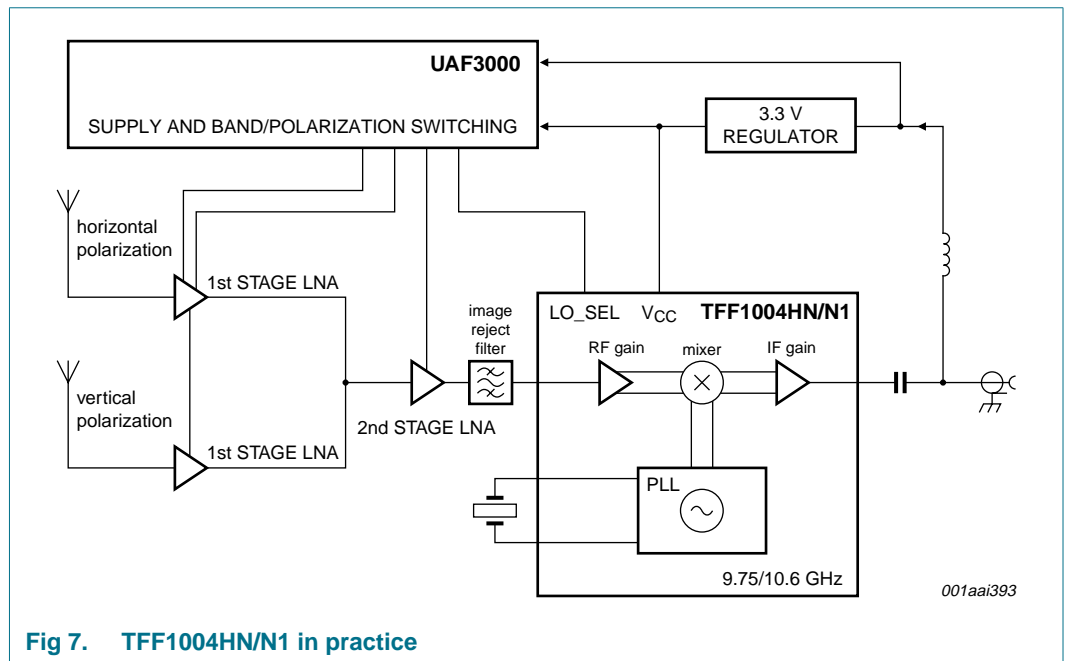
UAF3000

SUPPLY AND BAND/POLARIZATION SWITCHING

3.3 V REGULATOR

horizontal polarization

1st STAGE LNA

vertical polarization

1st STAGE LNA

2nd STAGE LNA

image reject filter

LO_SEL $V_{CC}$

TFF1004HN/N1

RF gain

mixer

IF gain

PLL

9.75/10.6 GHz

001aai393

Fig 7. TFF1004HN/N1 in practice